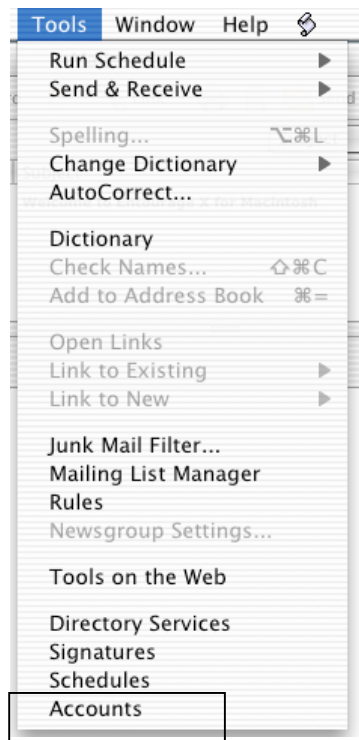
Tools Window Help

Run Schedule
Send & Receive

Spelling... ⌥⌘L
Change Dictionary
AutoCorrect...

Dictionary
Check Names... ⇧⌘C
Add to Address Book ⌘=

Open Links
Link to Existing
Link to New

Junk Mail Filter...
Mailing List Manager
Rules
Newsgroup Settings...

Tools on the Web

Directory Services
Signatures
Schedules
Accounts